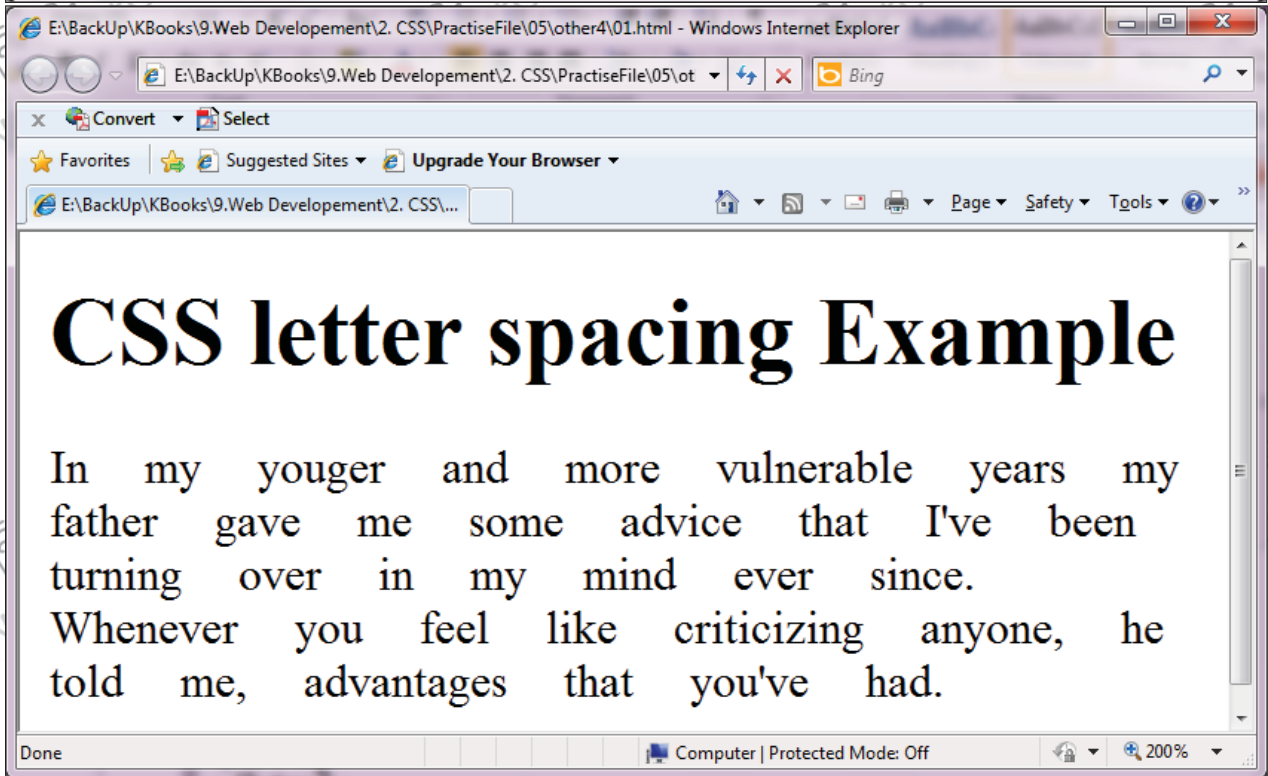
E:\BackUp\KBooks\9.Web Developement\2. CSS\PractiseFile\05\other4\01.html - Windows Internet Explorer

E:\BackUp\KBooks\9.Web Developement\2. CSS\PractiseFile\05\ot

Bing

Convert Select

Favorites Suggested Sites Upgrade Your Browser

E:\BackUp\KBooks\9.Web Developement\2. CSS\...

Page Safety Tools

# CSS letter spacing Example

In my youger and more vulnerable years my father gave me some advice that I've been turning over in my mind ever since. Whenever you feel like criticizing anyone, he told me, advantages that you've had.

Done Computer | Protected Mode: Off 200%